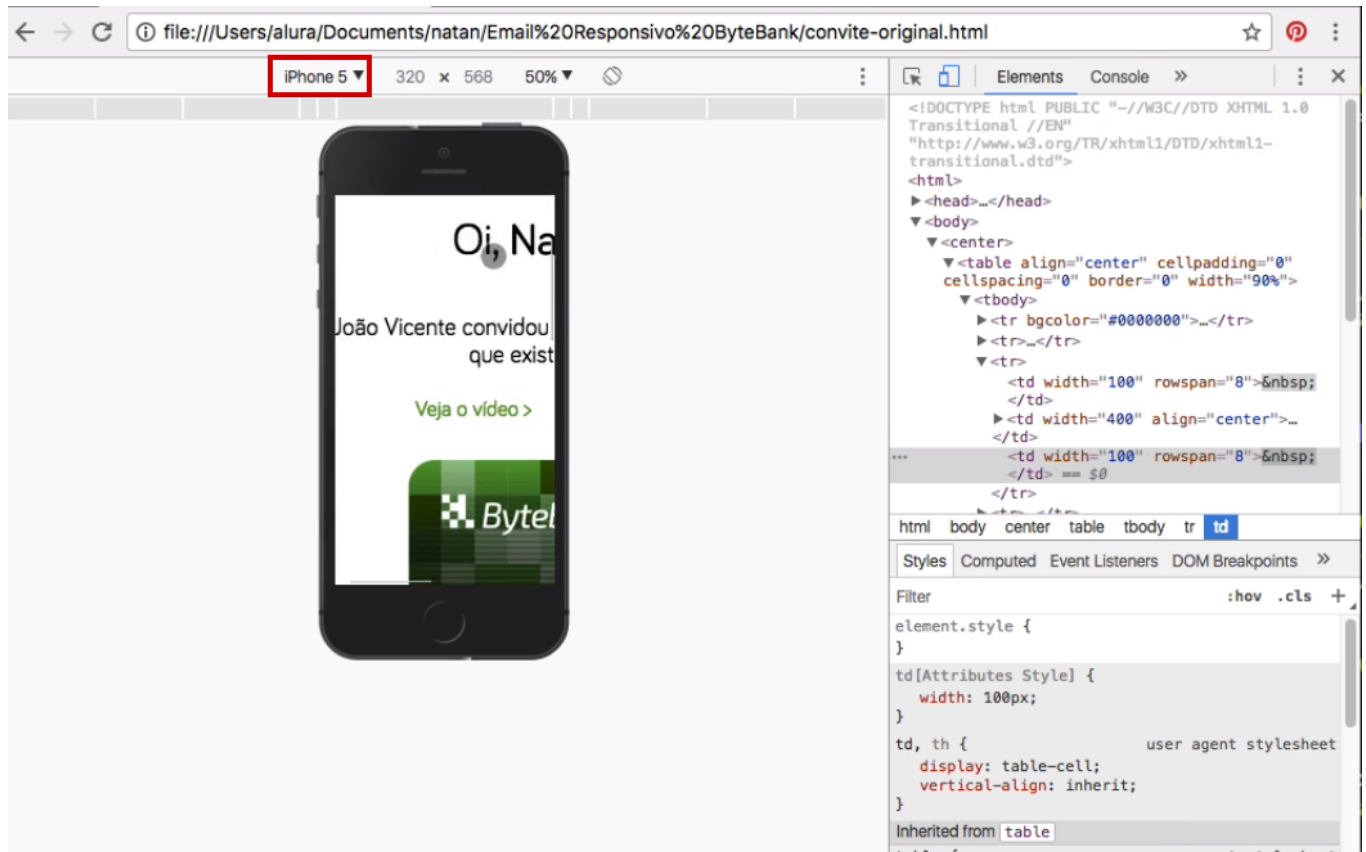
file:///Users/alura/Documents/natan/Email%20Responsivo%20ByteBank/convite-original.html

iPhone 5 ▼ 320 × 568 50% ▼

Oi, Na

João Vicente convidou
que exist

Veja o vídeo >

Byteb

Elements Console »

<!DOCTYPE html PUBLIC "-//W3C//DTD XHTML 1.0 Transitional //EN" "http://www.w3.org/TR/xhtml1/DTD/xhtml1-transitional.dtd">
<html>
▶<head>…</head>
▼<body>
▼<center>
▼<table align="center" cellpadding="0" cellspacing="0" border="0" width="90%">
▼<tbody>
▶<tr bgcolor="#0000000">…</tr>
▶<tr>…</tr>
▼<tr>
<td width="100" rowspan="8">&nbsp;
</td>
▶<td width="400" align="center">…
</td>
... <td width="100" rowspan="8">&nbsp;
</td> == $0
</tr>
▶<tr>…</tr>

html body center table tbody tr td

Styles Computed Event Listeners DOM Breakpoints »

Filter :hov .cls +

element.style {
}

td[Attributes Style] {
width: 100px;
}

td, th { user agent stylesheet
display: table-cell;
vertical-align: inherit;
}

Inherited from table